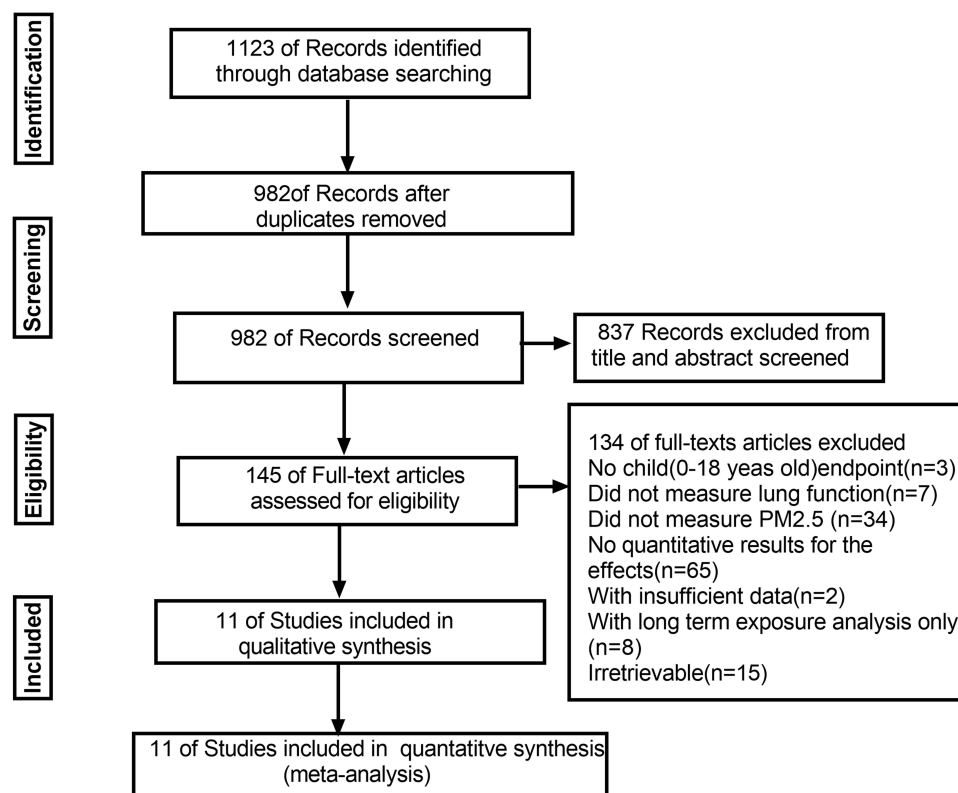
Identification

1123 of Records identified through database searching

982of Records after duplicates removed

Screening

982 of Records screened

837 Records excluded from title and abstract screened

Eligibility

145 of Full-text articles assessed for eligibility

134 of full-texts articles excluded
No child(0-18 yeas old)endpoint(n=3)
Did not measure lung function(n=7)
Did not measure PM2.5 (n=34)
No quantitative results for the effects(n=65)
With insufficient data(n=2)
With long term exposure analysis only (n=8)
Irretrievable(n=15)

Included

11 of Studies included in qualitative synthesis

11 of Studies included in quantatitve synthesis (meta-analysis)